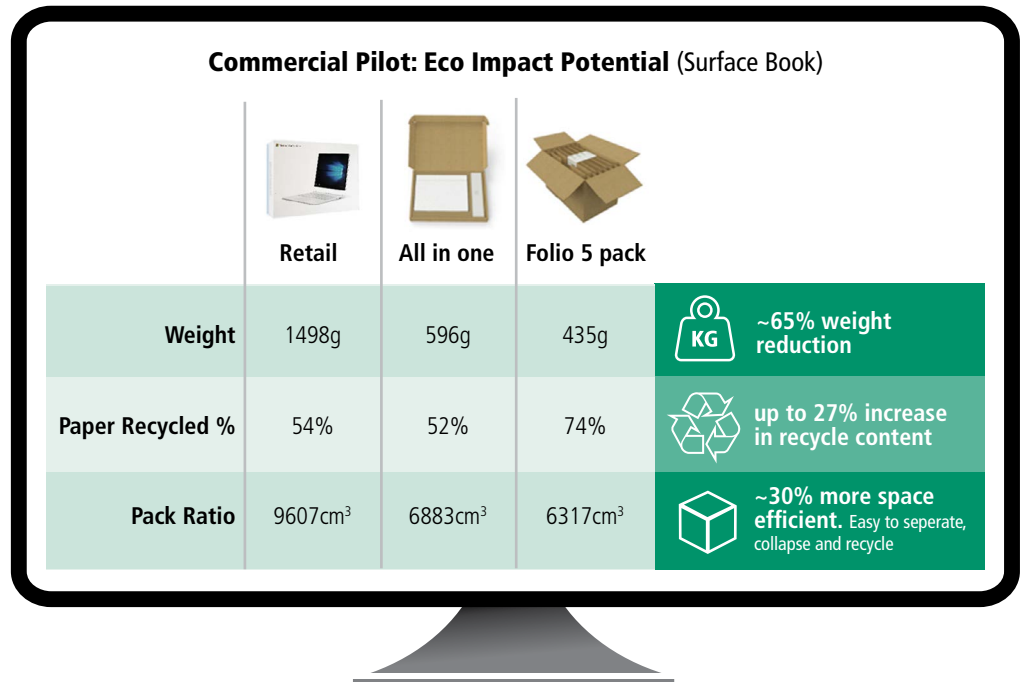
**Commercial Pilot: Eco Impact Potential** (Surface Book)

| | Retail | All in one | Folio 5 pack | |
|---|---|---|---|---|
| **Weight** | 1498g | 596g | 435g | KG ~65% weight reduction |
| **Paper Recycled %** | 54% | 52% | 74% | up to 27% increase in recycle content |
| **Pack Ratio** | 9607cm$^3$ | 6883cm$^3$ | 6317cm$^3$ | ~30% more space efficient. Easy to seperate, collapse and recycle |